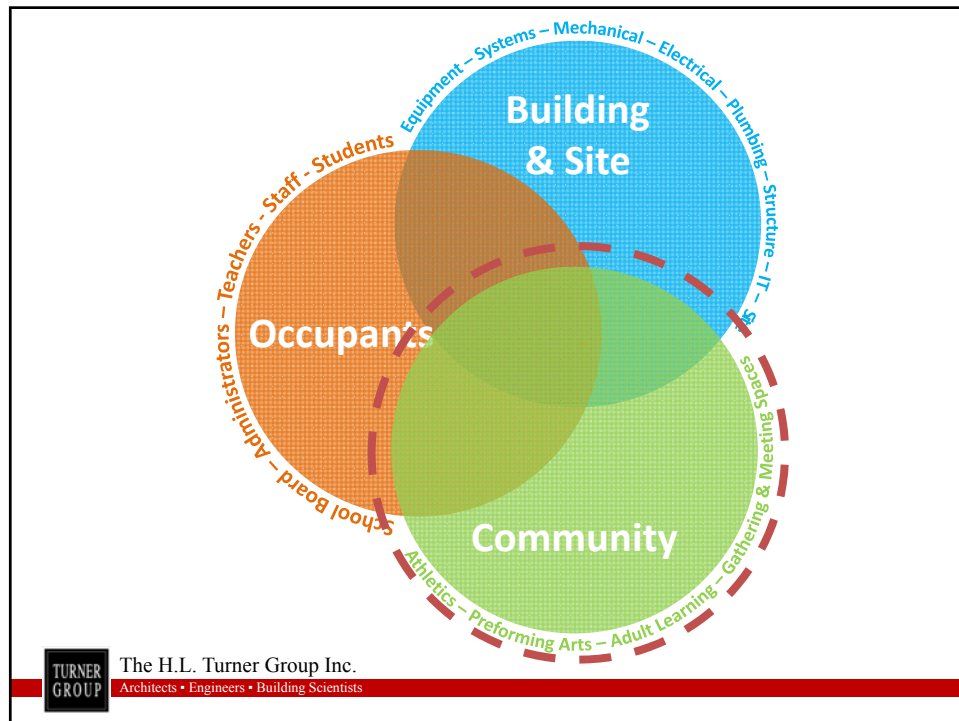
Equipment – Systems – Mechanical – Electrical – Plumbing – Structure – IT – Site

Building & Site

School Board – Administrators – Teachers - Staff - Students

Occupants

Community

Athletics – Preforming Arts – Adult Learning – Gathering & Meeting Spaces

TURNER GROUP

The H.L. Turner Group Inc.

Architects • Engineers • Building Scientists